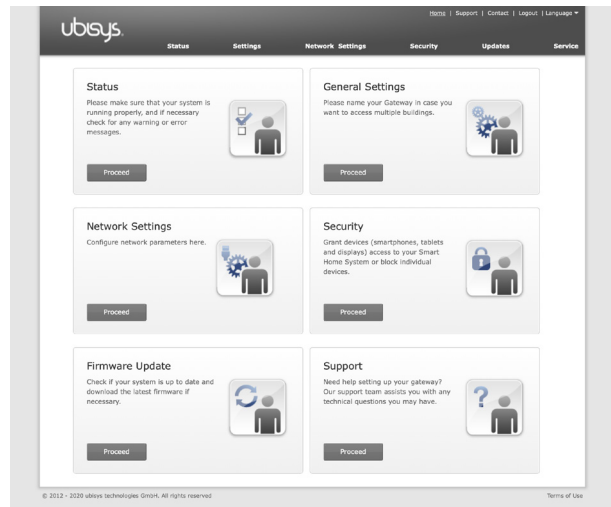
ubisys.

Home | Support | Contact | Logout | Language ▾

Status Settings Network Settings Security Updates Service

Status
Please make sure that your system is running properly, and if necessary check for any warning or error messages.

Proceed

General Settings
Please name your Gateway in case you want to access multiple buildings.

Proceed

Network Settings
Configure network parameters here.

Proceed

Security
Grant devices (smartphones, tablets and displays) access to your Smart Home System or block individual devices.

Proceed

Firmware Update
Check if your system is up to date and download the latest firmware if necessary.

Proceed

Support
Need help setting up your gateway? Our support team assists you with any technical questions you may have.

Proceed

© 2012 - 2020 ubisys technologies GmbH. All rights reserved

Terms of Use